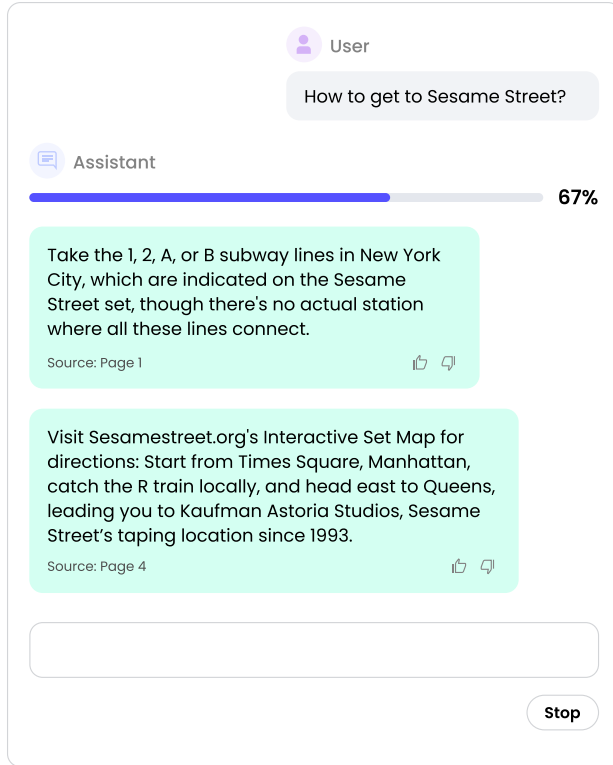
User

How to get to Sesame Street?

Assistant

67%

Take the 1, 2, A, or B subway lines in New York City, which are indicated on the Sesame Street set, though there's no actual station where all these lines connect.

Source: Page 1

Visit Sesamestreet.org's Interactive Set Map for directions: Start from Times Square, Manhattan, catch the R train locally, and head east to Queens, leading you to Kaufman Astoria Studios, Sesame Street's taping location since 1993.

Source: Page 4

Stop